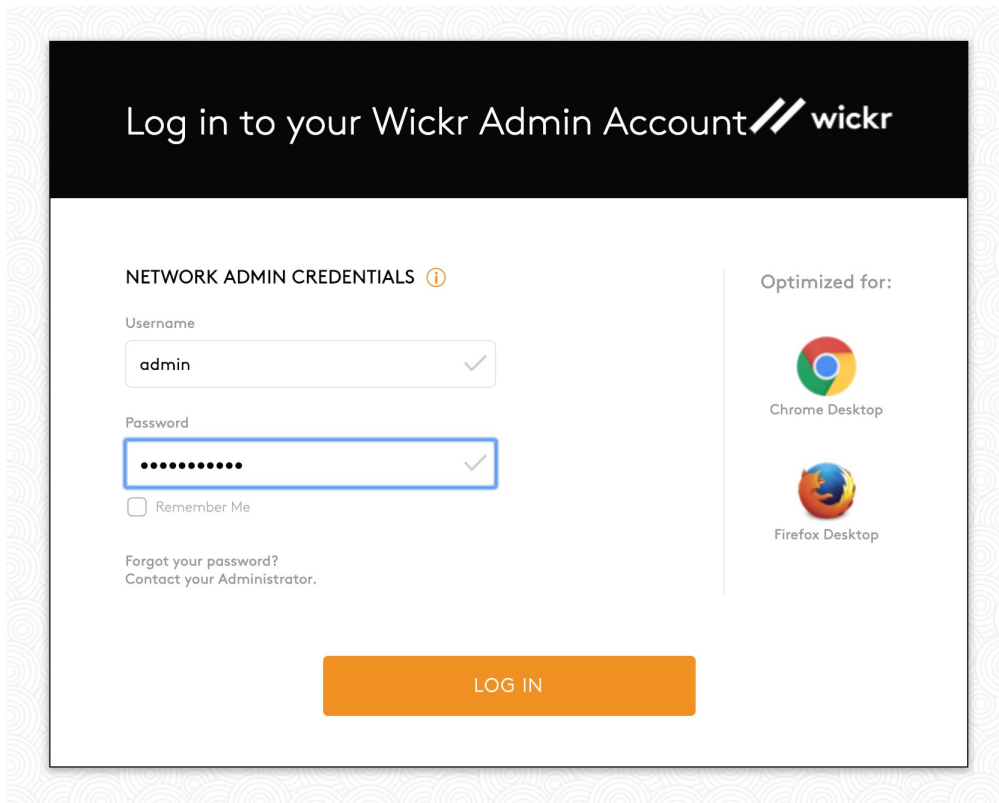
Log in to your Wickr Admin Account

wickr

NETWORK ADMIN CREDENTIALS

Username

admin

Password

•••••••••••

Remember Me

Forgot your password?
Contact your Administrator.

Optimized for:

Chrome Desktop

Firefox Desktop

LOG IN